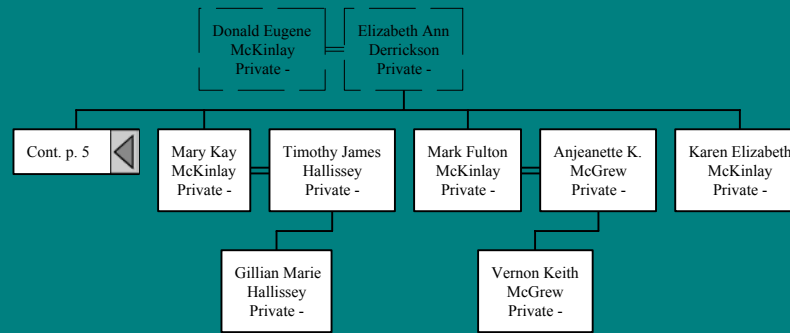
Donald Eugene McKinlay Private -

Elizabeth Ann Derrickson Private -

Cont. p. 5

Mary Kay McKinlay Private -

Timothy James Hallissey Private -

Mark Fulton McKinlay Private -

Anjeanette K. McGrew Private -

Karen Elizabeth McKinlay Private -

Gillian Marie Hallissey Private -

Vernon Keith McGrew Private -